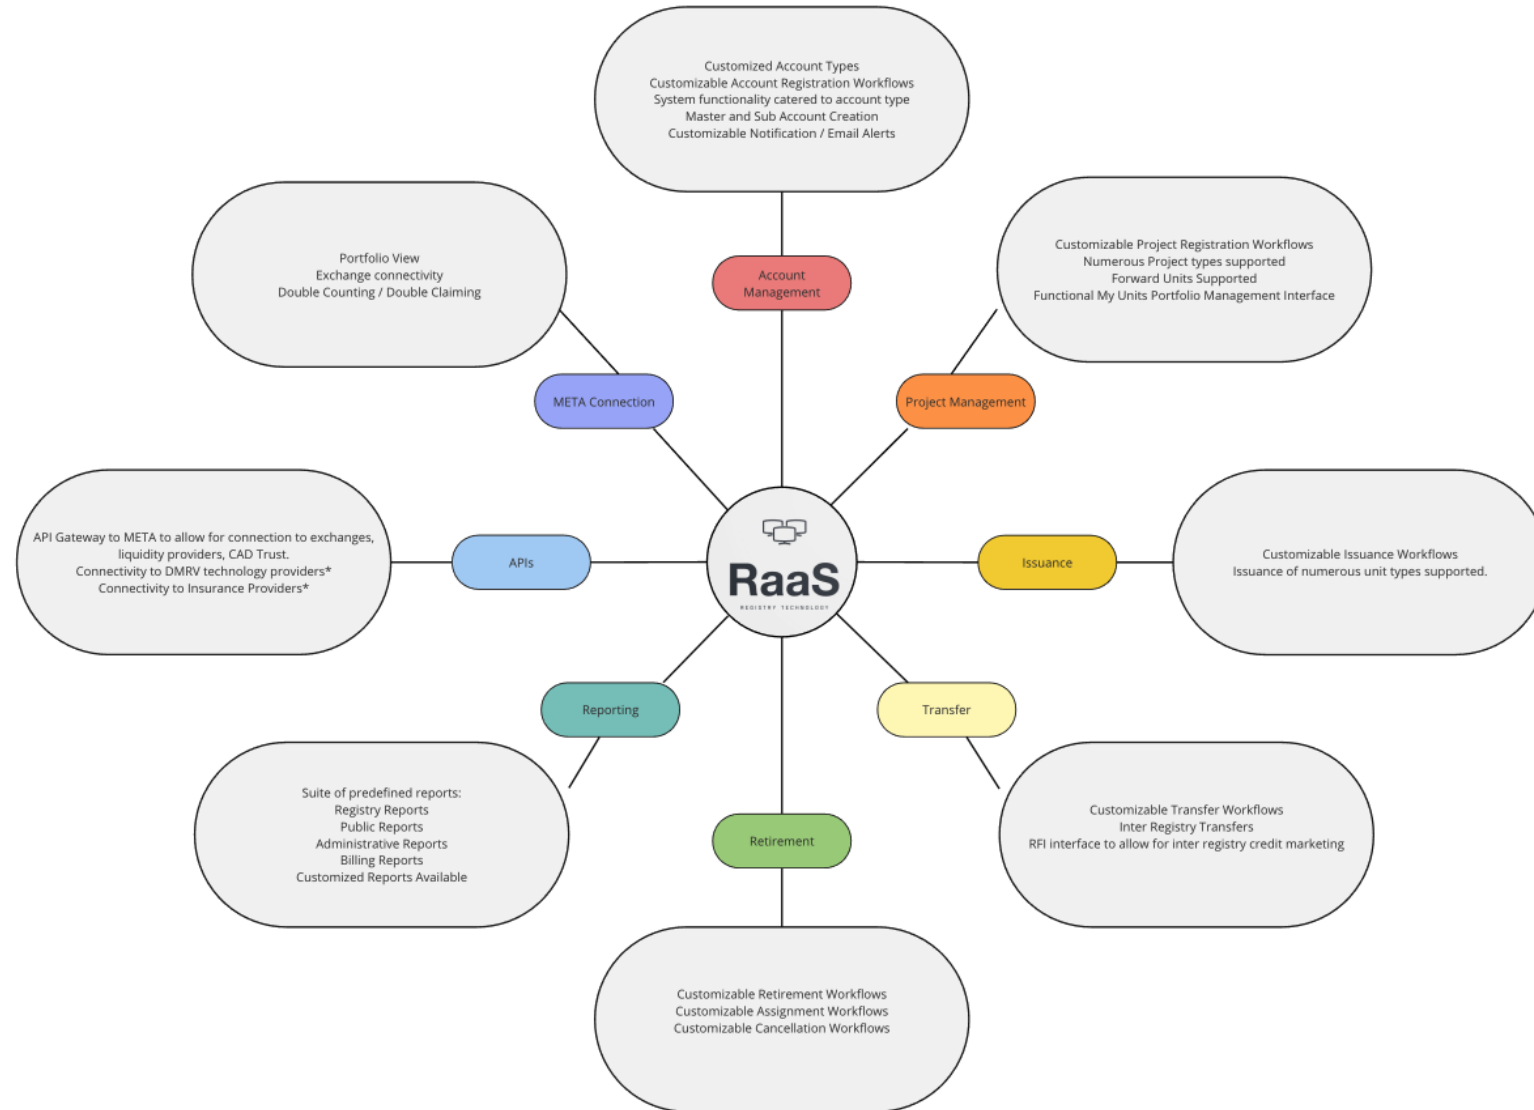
Customized Account Types
Customizable Account Registration Workflows
System functionality catered to account type
Master and Sub Account Creation
Customizable Notification / Email Alerts

Account Management

Portfolio View
Exchange connectivity
Double Counting / Double Claiming

META Connection

Customizable Project Registration Workflows
Numerous Project types supported
Forward Units Supported
Functional My Units Portfolio Management Interface

Project Management

API Gateway to META to allow for connection to exchanges, liquidity providers, CAD Trust.
Connectivity to DMRV technology providers*
Connectivity to Insurance Providers*

APIs

RaaS
REGISTRY TECHNOLOGY

Issuance

Customizable Issuance Workflows
Issuance of numerous unit types supported.

Reporting

Transfer

Suite of predefined reports:
Registry Reports
Public Reports
Administrative Reports
Billing Reports
Customized Reports Available

Retirement

Customizable Transfer Workflows
Inter Registry Transfers
RFI interface to allow for inter registry credit marketing

Customizable Retirement Workflows
Customizable Assignment Workflows
Customizable Cancellation Workflows